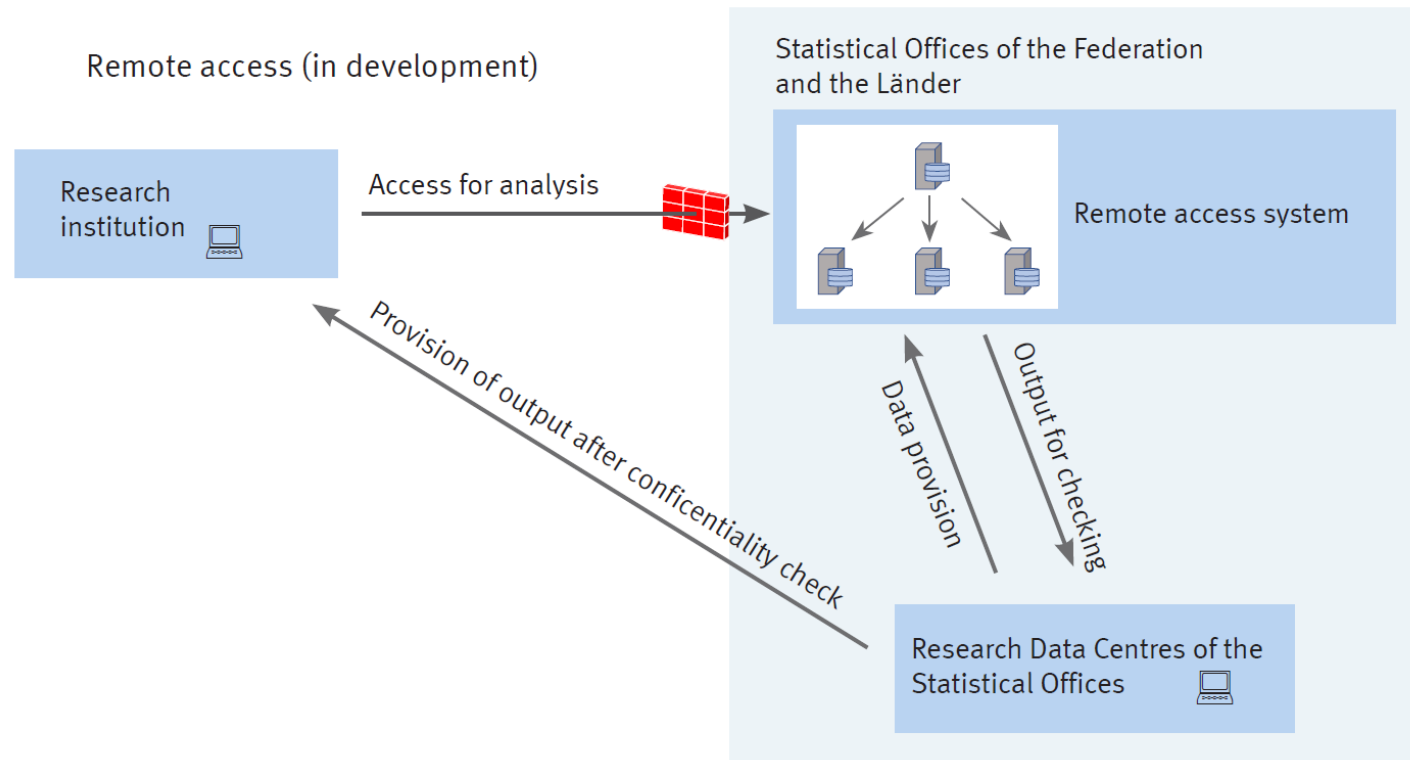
Remote access (in development)

Statistical Offices of the Federation and the Länder

Research institution

Access for analysis

Remote access system

Provision of output after conficentiality check

Data provision

Output for checking

Research Data Centres of the Statistical Offices